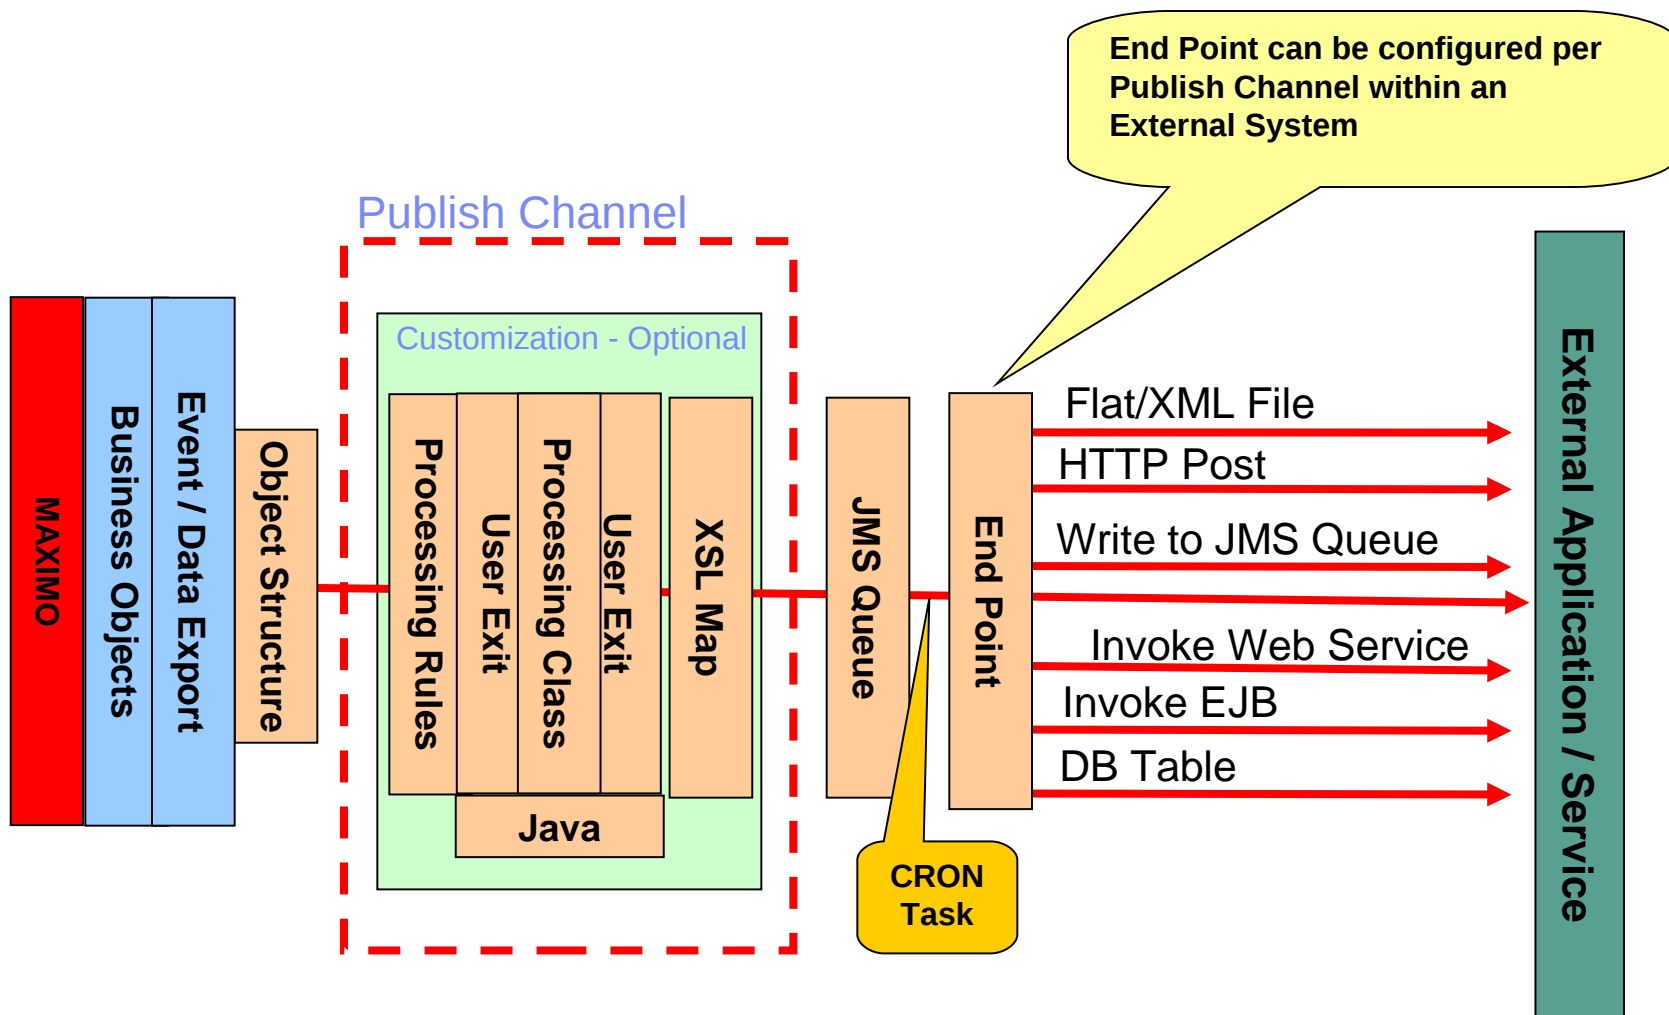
End Point can be configured per Publish Channel within an External System

Publish Channel

Customization - Optional

MAXIMO

Business Objects

Event / Data Export

Object Structure

Processing Rules

User Exit

Processing Class

User Exit

XSL Map

Java

JMS Queue

End Point

CRON Task

Flat/XML File

HTTP Post

Write to JMS Queue

Invoke Web Service

Invoke EJB

DB Table

External Application / Service